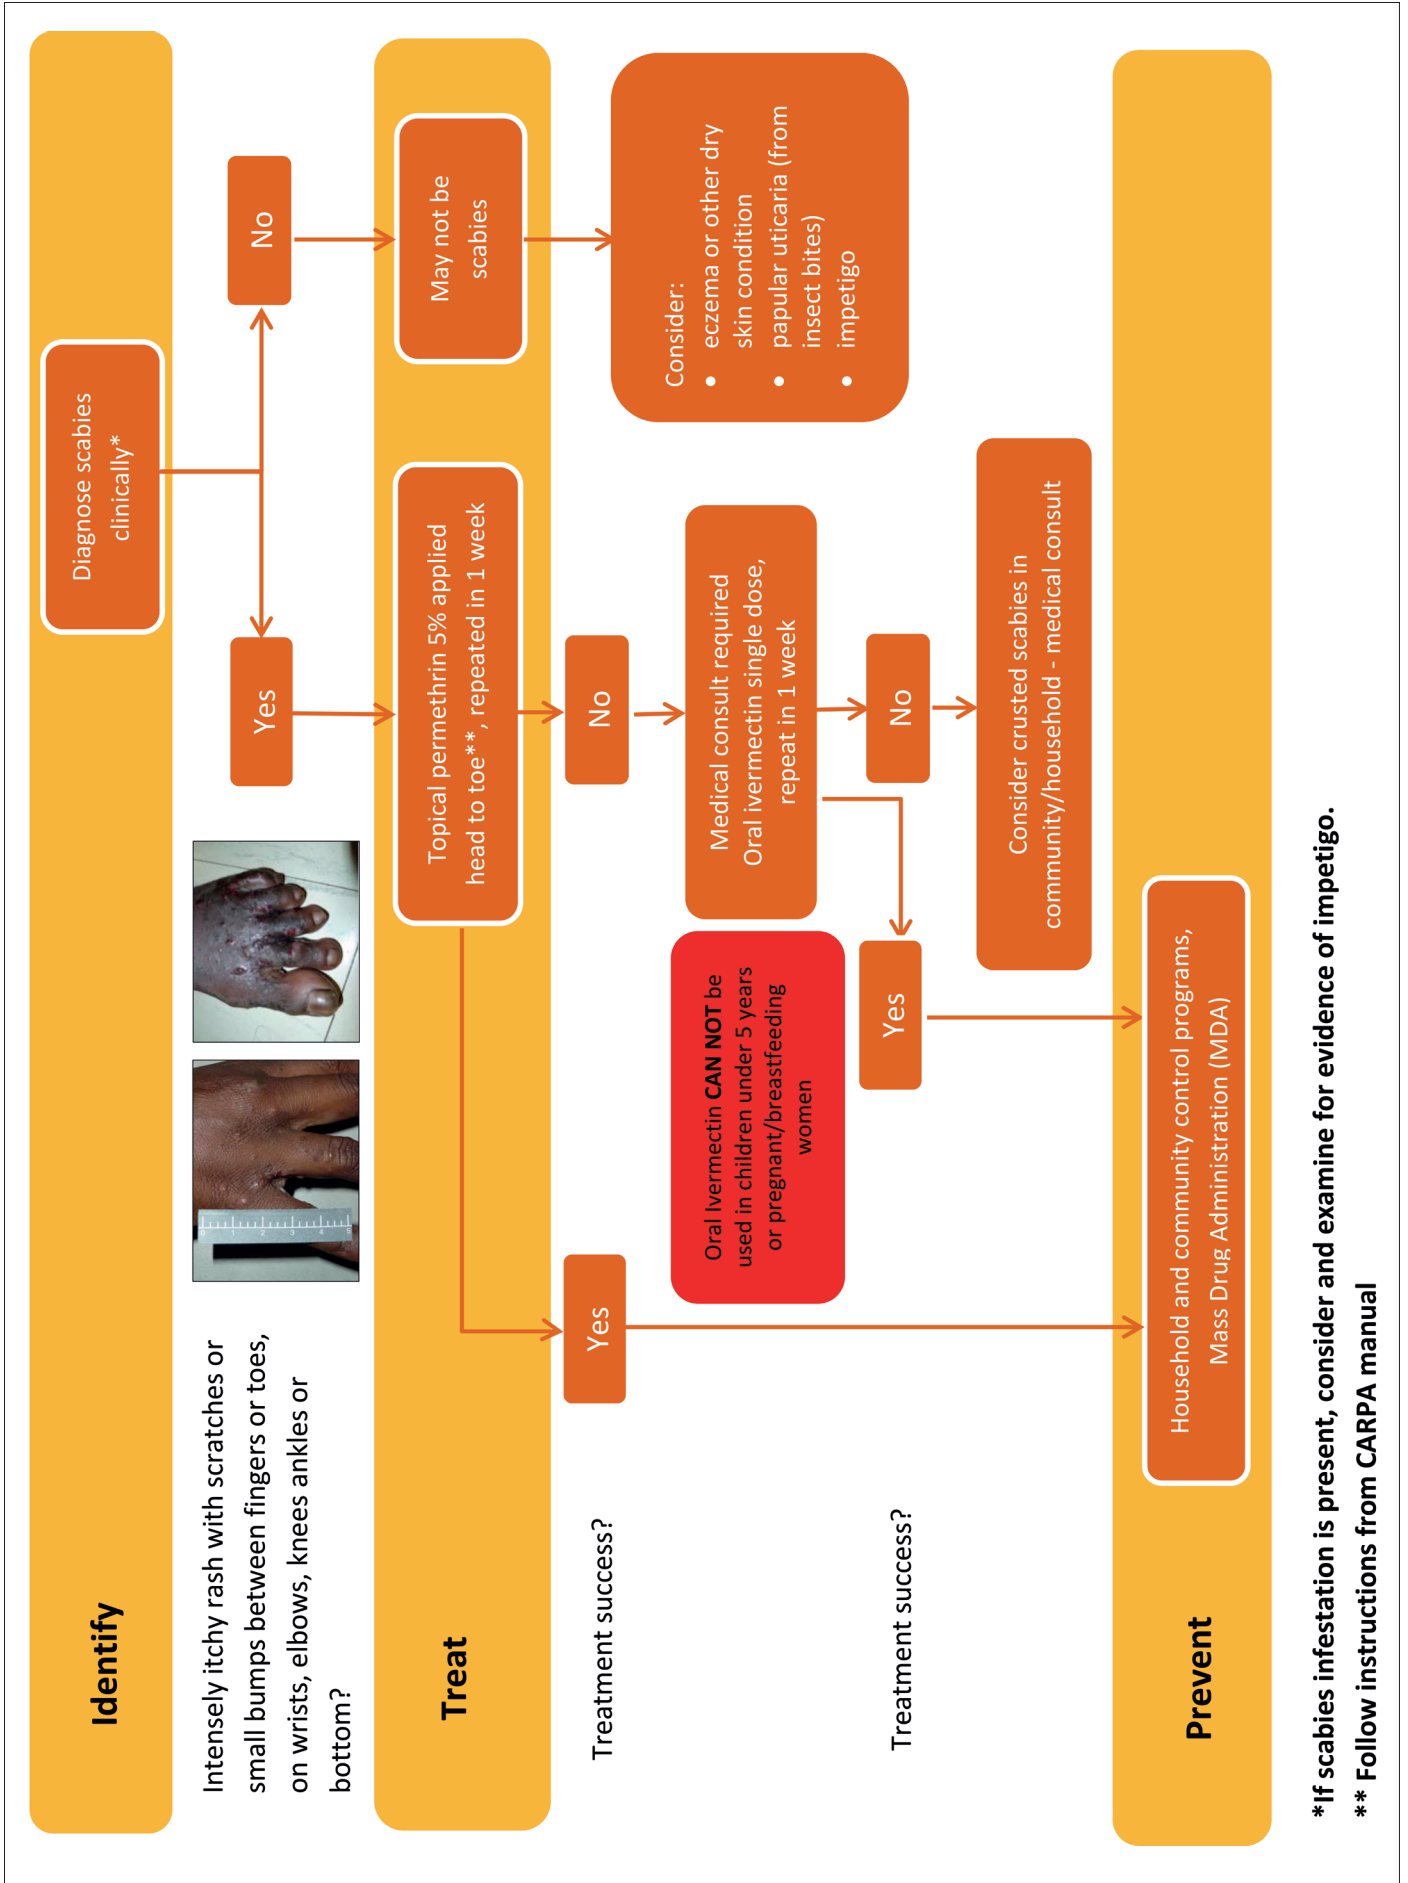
Identify

Intensely itchy rash with scratches or small bumps between fingers or toes, on wrists, elbows, knees ankles or bottom?

Diagnose scabies clinically*

Yes

No

Treat

Topical permethrin 5% applied head to toe**, repeated in 1 week

May not be scabies

Consider:
• eczema or other dry skin condition
• papular uticaria (from insect bites)
• impetigo

Treatment success?

Yes

No

Medical consult required
Oral ivermectin single dose, repeat in 1 week

Oral Ivermectin **CAN NOT** be used in children under 5 years or pregnant/breastfeeding women

Treatment success?

Yes

No

Consider crusted scabies in community/household - medical consult

Prevent

Household and community control programs, Mass Drug Administration (MDA)

*If scabies infestation is present, consider and examine for evidence of impetigo.
** Follow instructions from CARPA manual